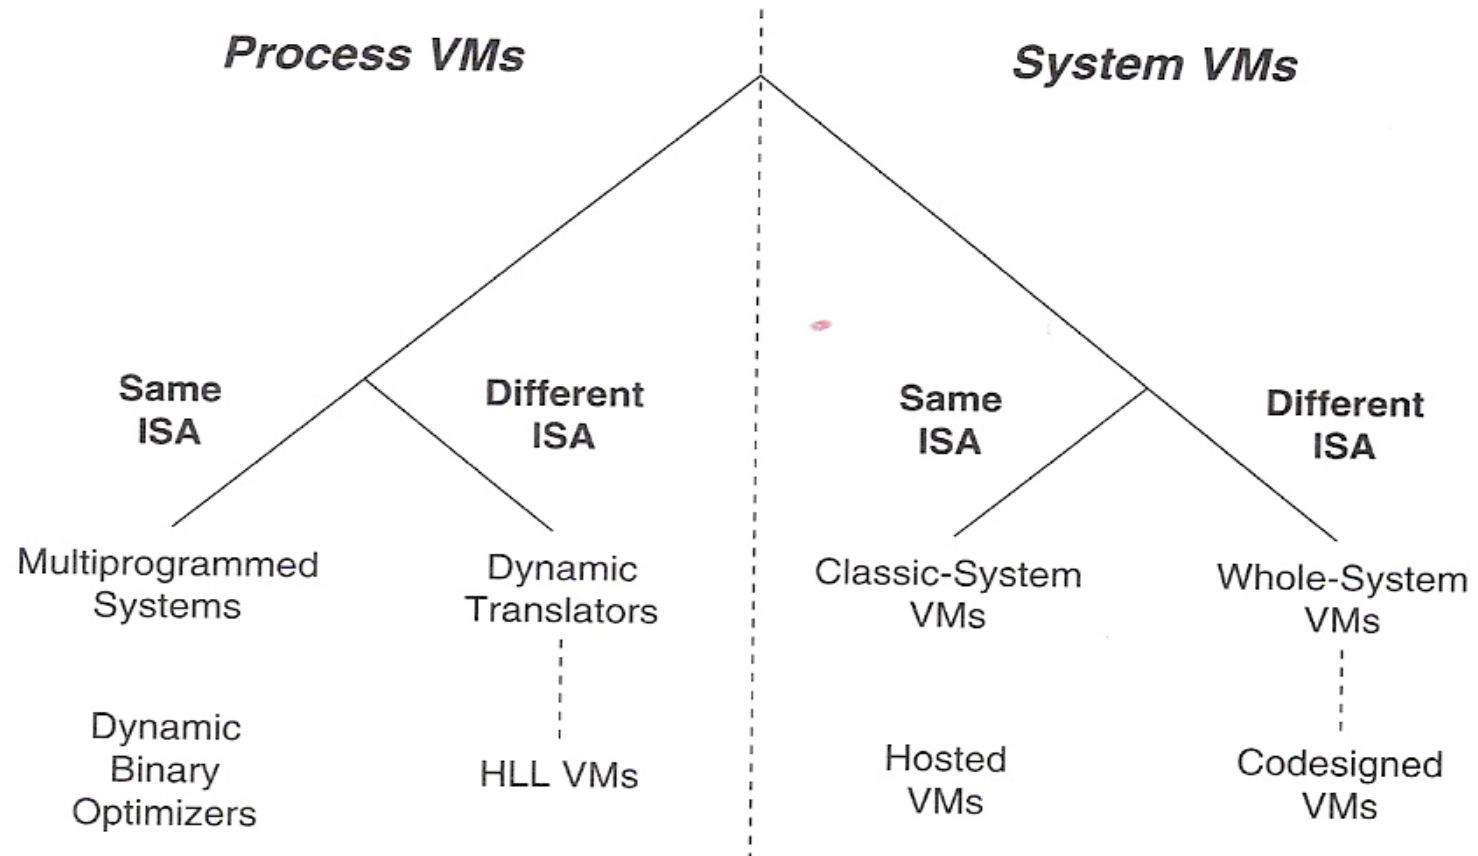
Process VMs

System VMs

Same ISA

Different ISA

Same ISA

Different ISA

Multiprogrammed Systems

Dynamic Binary Optimizers

Dynamic Translators

HLL VMs

Classic-System VMs

Hosted VMs

Whole-System VMs

Codesigned VMs